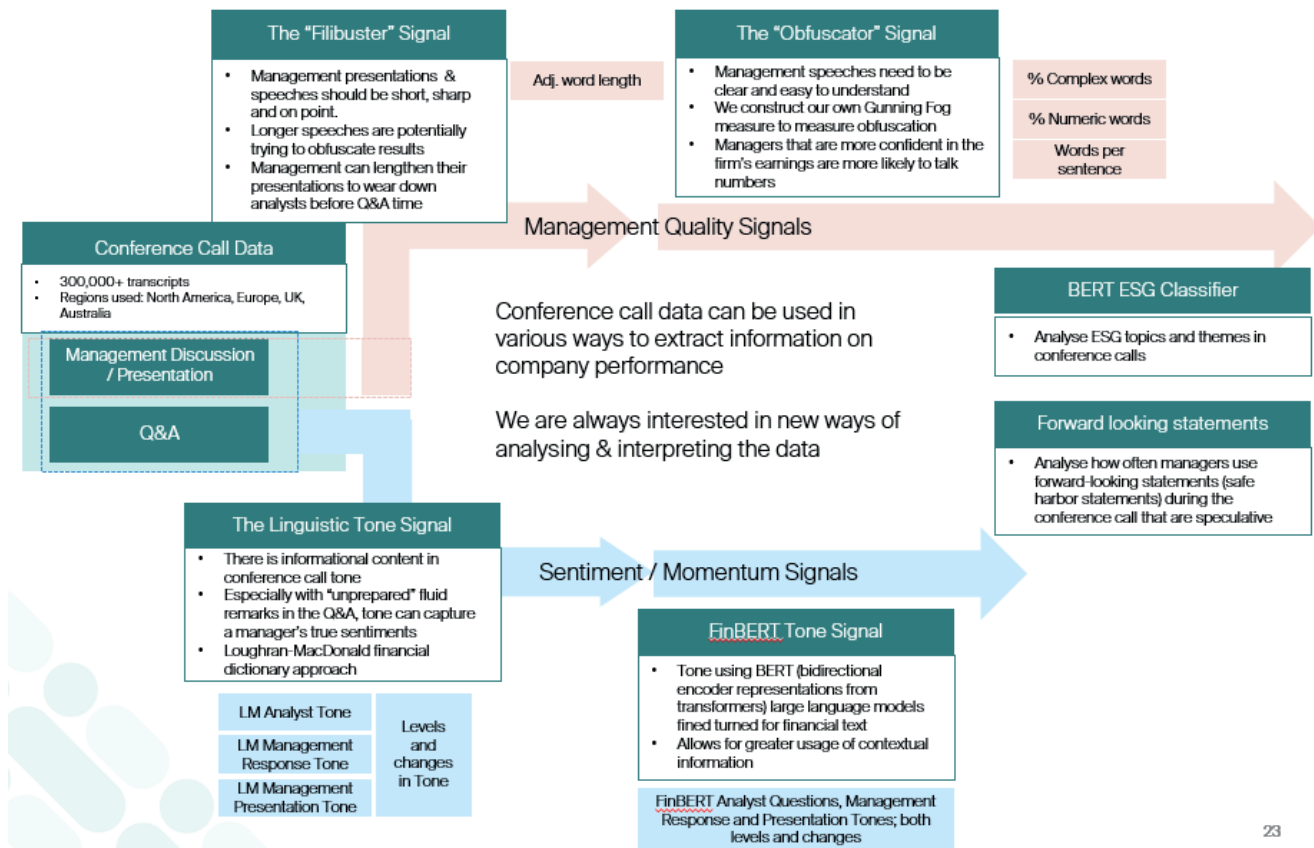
The "Filibuster" Signal

- Management presentations & speeches should be short, sharp and on point.
- Longer speeches are potentially trying to obfuscate results
- Management can lengthen their presentations to wear down analysts before Q&A time

Adj. word length

The "Obfuscator" Signal

- Management speeches need to be clear and easy to understand
- We construct our own Gunning Fog measure to measure obfuscation
- Managers that are more confident in the firm's earnings are more likely to talk numbers

% Complex words

% Numeric words

Words per sentence

Management Quality Signals

Conference Call Data

- 300,000+ transcripts
- Regions used: North America, Europe, UK, Australia

Management Discussion / Presentation

Q&A

Conference call data can be used in various ways to extract information on company performance

We are always interested in new ways of analysing & interpreting the data

BERT ESG Classifier

- Analyse ESG topics and themes in conference calls

Forward looking statements

- Analyse how often managers use forward-looking statements (safe harbor statements) during the conference call that are speculative

The Linguistic Tone Signal

- There is informational content in conference call tone
- Especially with "unprepared" fluid remarks in the Q&A, tone can capture a manager's true sentiments
- Loughran-MacDonald financial dictionary approach

Sentiment / Momentum Signals

LM Analyst Tone

LM Management Response Tone

LM Management Presentation Tone

Levels and changes in Tone

FinBERT Tone Signal

- Tone using BERT (bidirectional encoder representations from transformers) large language models fined turned for financial text
- Allows for greater usage of contextual information

FinBERT Analyst Questions, Management Response and Presentation Tones; both levels and changes

23